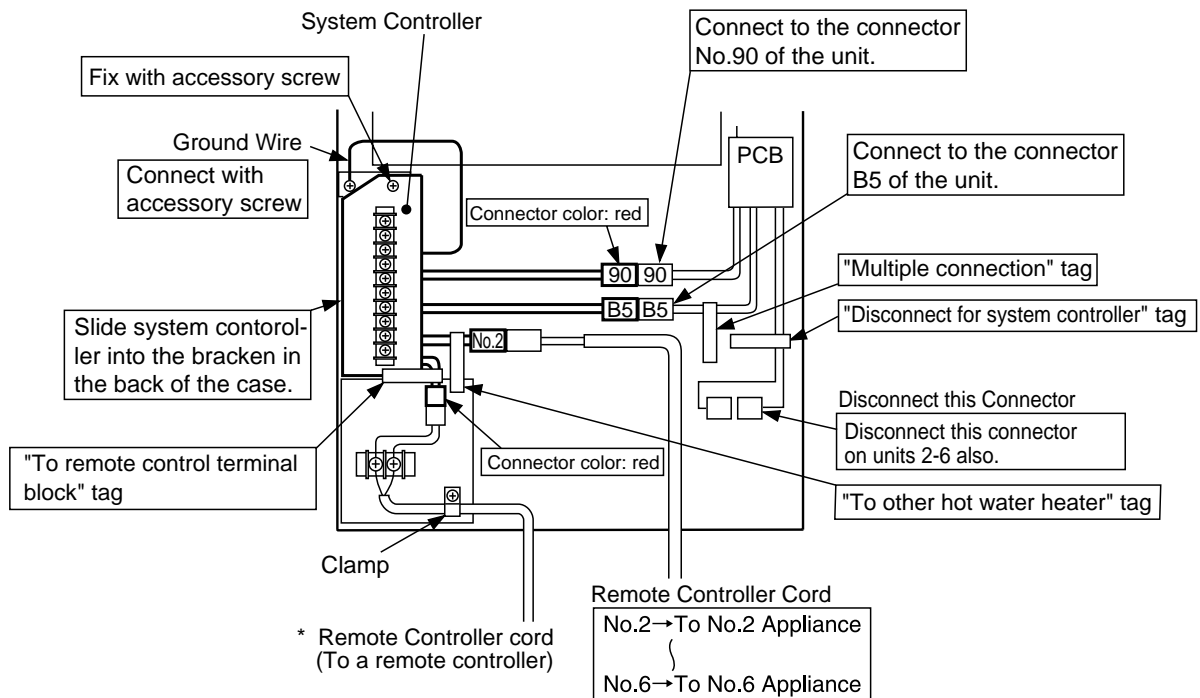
System Controller

Connect to the connector No.90 of the unit.

Fix with accessory screw

Ground Wire

Connect with accessory screw

PCB

Connect to the connector B5 of the unit.

Connector color: red

90 90

"Multiple connection" tag

B5 B5

"Disconnect for system controller" tag

Slide system contoroller into the bracken in the back of the case.

No.2

Disconnect this Connector

Disconnect this connector on units 2-6 also.

"To remote control terminal block" tag

Connector color: red

"To other hot water heater" tag

Clamp

Remote Controller Cord

No.2→To No.2 Appliance

No.6→To No.6 Appliance

* Remote Controller cord (To a remote controller)